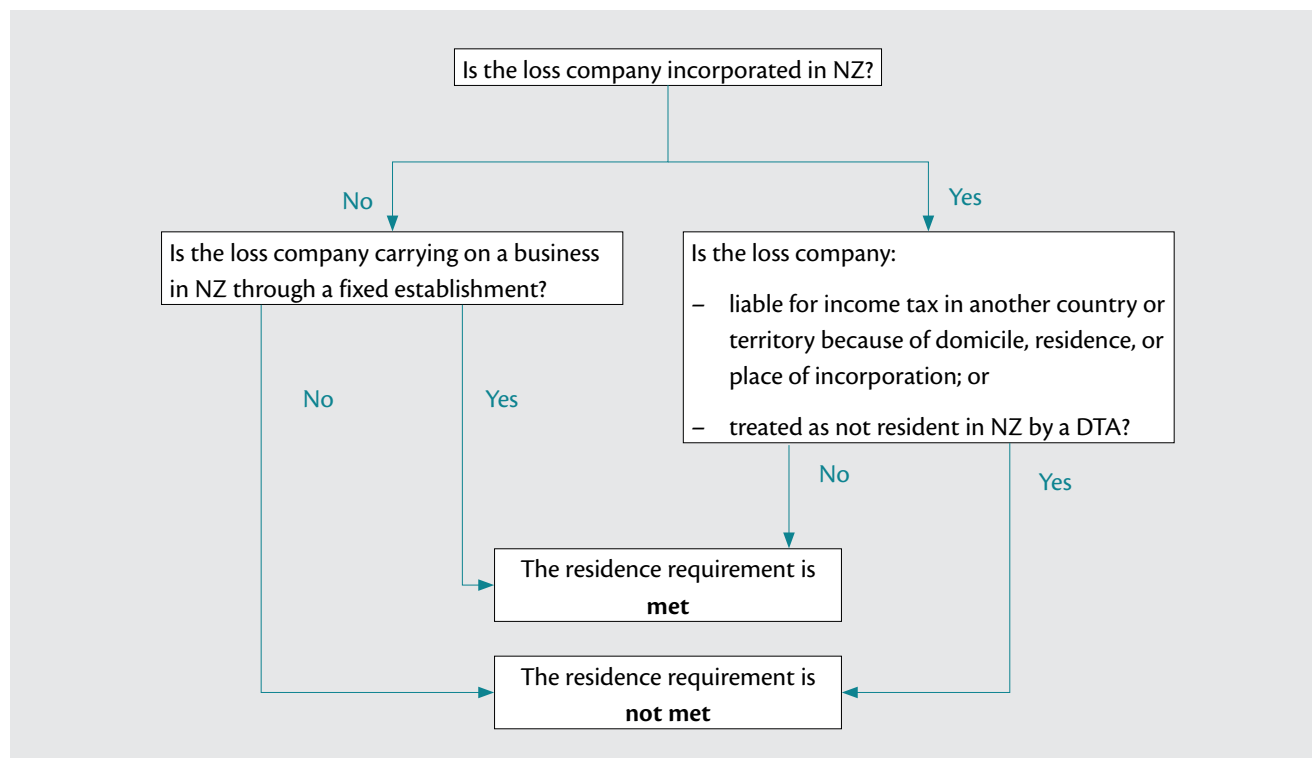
Is the loss company incorporated in NZ?

No

Yes

Is the loss company carrying on a business in NZ through a fixed establishment?

Is the loss company:

– liable for income tax in another country or territory because of domicile, residence, or place of incorporation; or

– treated as not resident in NZ by a DTA?

No

Yes

No

Yes

The residence requirement is **met**

The residence requirement is **not met**